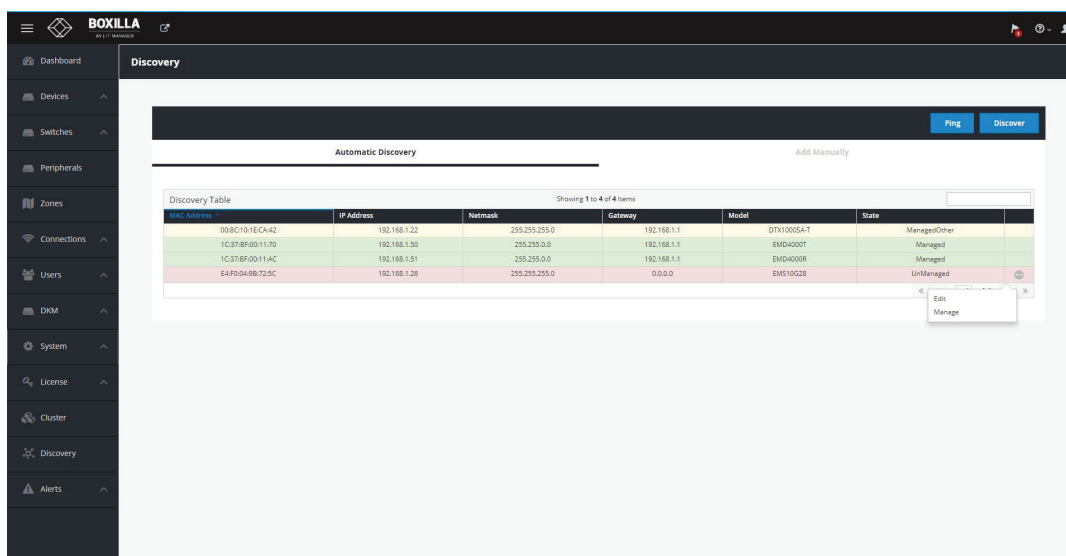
BOXILLA
AV | IT MANAGER

Dashboard
Devices
Switches
Peripherals
Zones
Connections
Users
DKM
System
License
Cluster
Discovery
Alerts

Discovery

Ping
Discover

Automatic Discovery
Add Manually

Discovery Table
Showing 1 to 4 of 4 Items

| MAC Address | IP Address | Netmask | Gateway | Model | State |
|---|---|---|---|---|---|
| 00:8C:10:1E:CA:42 | 192.168.1.22 | 255.255.255.0 | 192.168.1.1 | DTX1000SA-T | ManagedOther |
| 1C:37:BF:00:11:70 | 192.168.1.50 | 255.255.0.0 | 192.168.1.1 | EMD4000T | Managed |
| 1C:37:BF:00:11:AC | 192.168.1.51 | 255.255.0.0 | 192.168.1.1 | EMD4000R | Managed |
| E4:F0:04:9B:72:5C | 192.168.1.26 | 255.255.255.0 | 0.0.0.0 | EMS10G28 | UnManaged |

Edit
Manage